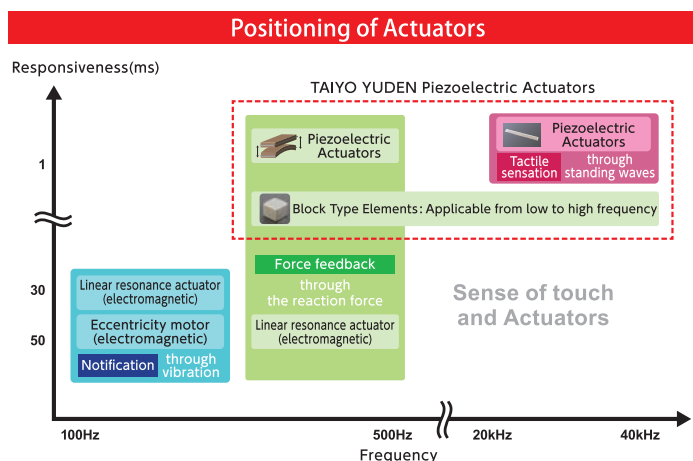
Positioning of Actuators

Responsiveness(ms)

TAIYO YUDEN Piezoelectric Actuators

1

30

50

Piezoelectric Actuators

Piezoelectric Actuators

Tactile sensation

through standing waves

Block Type Elements: Applicable from low to high frequency

Force feedback

through the reaction force

Linear resonance actuator (electromagnetic)

Linear resonance actuator (electromagnetic)

Eccentricity motor (electromagnetic)

Notification

through vibration

Sense of touch and Actuators

100Hz

500Hz

20kHz

40kHz

Frequency